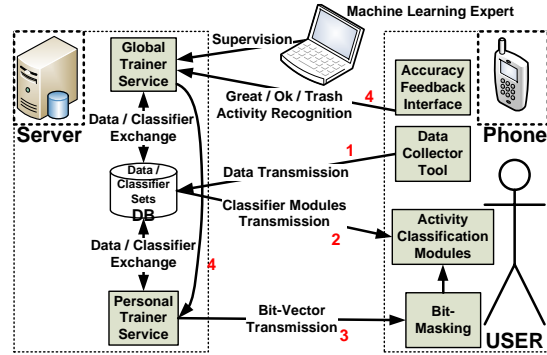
Machine Learning Expert

Supervision

Global Trainer Service

Server

Great / Ok / Trash Activity Recognition

4

Accuracy Feedback Interface

Phone

Data / Classifier Exchange

Data Collector Tool

1

Data Transmission

Data / Classifier Sets DB

Classifier Modules Transmission

2

Activity Classification Modules

USER

Data / Classifier Exchange

4

Personal Trainer Service

Bit-Vector Transmission

3

Bit-Masking

USER